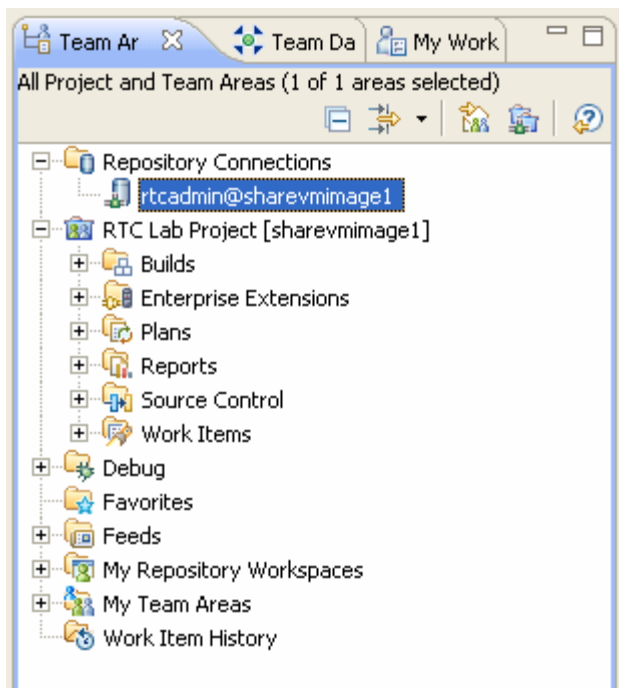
Team Ar
Team Da
My Work
All Project and Team Areas (1 of 1 areas selected)
Repository Connections
rtcadmin@sharevmimage1
RTC Lab Project [sharevmimage1]
Builds
Enterprise Extensions
Plans
Reports
Source Control
Work Items
Debug
Favorites
Feeds
My Repository Workspaces
My Team Areas
Work Item History